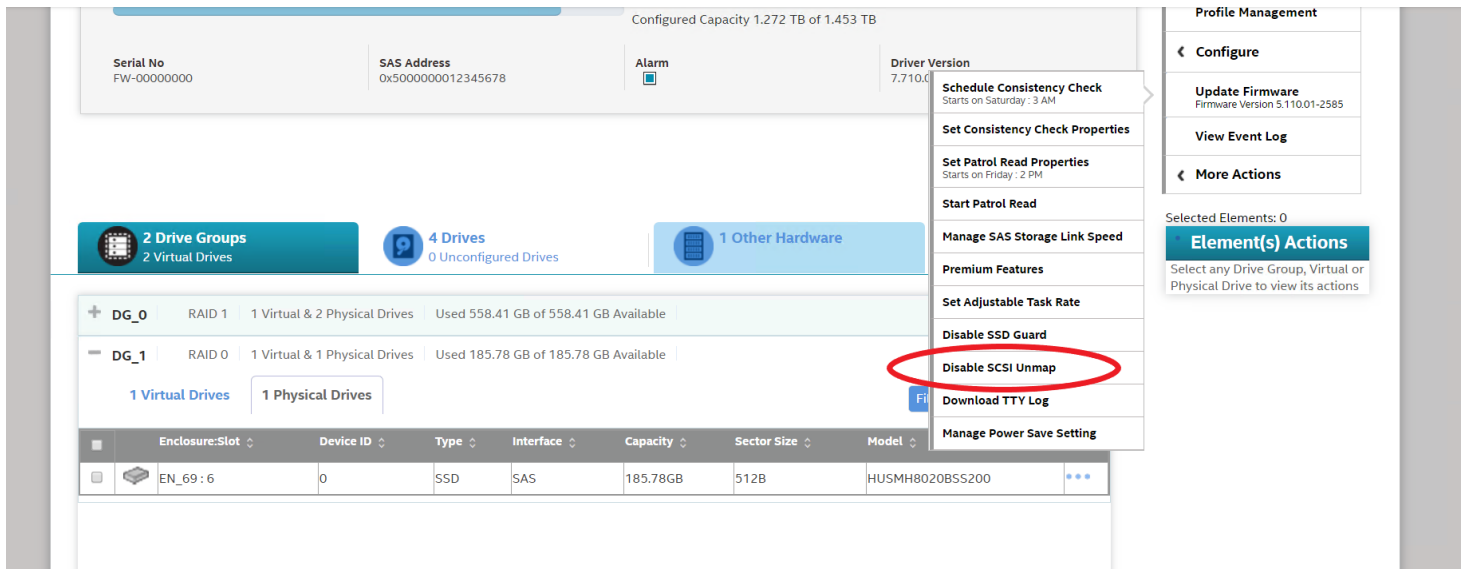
Configured Capacity 1.272 TB of 1.453 TB

Serial No
FW-00000000

SAS Address
0x5000000012345678

Alarm

Driver Version
7.710.0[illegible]

Schedule Consistency Check
Starts on Saturday : 3 AM

Set Consistency Check Properties

Set Patrol Read Properties
Starts on Friday : 2 PM

Start Patrol Read

Manage SAS Storage Link Speed

Premium Features

Set Adjustable Task Rate

Disable SSD Guard

Disable SCSI Unmap

Download TTY Log

Manage Power Save Setting

Profile Management

Configure

Update Firmware
Firmware Version 5.110.01-2585

View Event Log

More Actions

Selected Elements: 0

Element(s) Actions

Select any Drive Group, Virtual or Physical Drive to view its actions

2 Drive Groups
2 Virtual Drives

4 Drives
0 Unconfigured Drives

1 Other Hardware

+ DG_0 RAID 1 1 Virtual & 2 Physical Drives Used 558.41 GB of 558.41 GB Available

− DG_1 RAID 0 1 Virtual & 1 Physical Drives Used 185.78 GB of 185.78 GB Available

1 Virtual Drives

1 Physical Drives

Fi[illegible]

| | | Enclosure:Slot | Device ID | Type | Interface | Capacity | Sector Size | Model | |
|---|---|---|---|---|---|---|---|---|---|
| | | EN_69 : 6 | 0 | SSD | SAS | 185.78GB | 512B | HUSMH8020BSS200 | ••• |